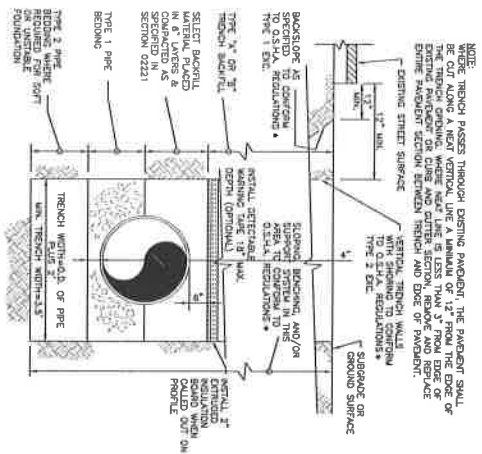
NOTE:
WHERE TRENCH PASSES THROUGH EXISTING PAVEMENT, THE PAVEMENT SHALL BE CUT ALONG A NEAT VERTICAL LINE A MINIMUM OF 12" FROM THE EDGE OF THE TRENCH OPENING. WHERE NEAT LINE IS LESS THAN 3" FROM EDGE OF EXISTING PAVEMENT OR CURB AND GUTTER SECTION, REMOVE AND REPLACE ENTIRE PAVEMENT SECTION BETWEEN TRENCH AND EDGE OF PAVEMENT.

12" MIN.

12" MIN.

EXISTING STREET SURFACE

BACKSLOPE AS SPECIFIED TO CONFORM TO O.S.H.A. REGULATIONS ♦ TYPE 1 EXC.

TYPE "A" OR "B" TRENCH BACKFILL

SELECT BACKFILL MATERIAL PLACED IN 6" LAYERS & COMPACTED AS SPECIFIED IN SECTION 02221

TYPE 1 PIPE BEDDING

TYPE 2 PIPE BEDDING WHERE REQUIRED FOR SOFT OR UNSTABLE FOUNDATION

VERTICAL TRENCH WALLS WITH SHORING TO CONFORM TO O.S.H.A. REGULATIONS ♦ TYPE 2 EXC.

SLOPING, BENCHING, AND/OR SUPPORT SYSTEM IN THIS AREA TO CONFORM TO O.S.H.A. REGULATIONS ♦

4"

INSTALL DETECTABLE WARNING TAPE 18" MAX. DEPTH (OPTIONAL)

6"

TRENCH WIDTH=O.D. OF PIPE PLUS 2'

MIN. TRENCH WIDTH=3.5'

SUBGRADE OR GROUND SURFACE

INSTALL 3" EXTRUDED INSULATION BOARD WHEN CALLED OUT ON PROFILE